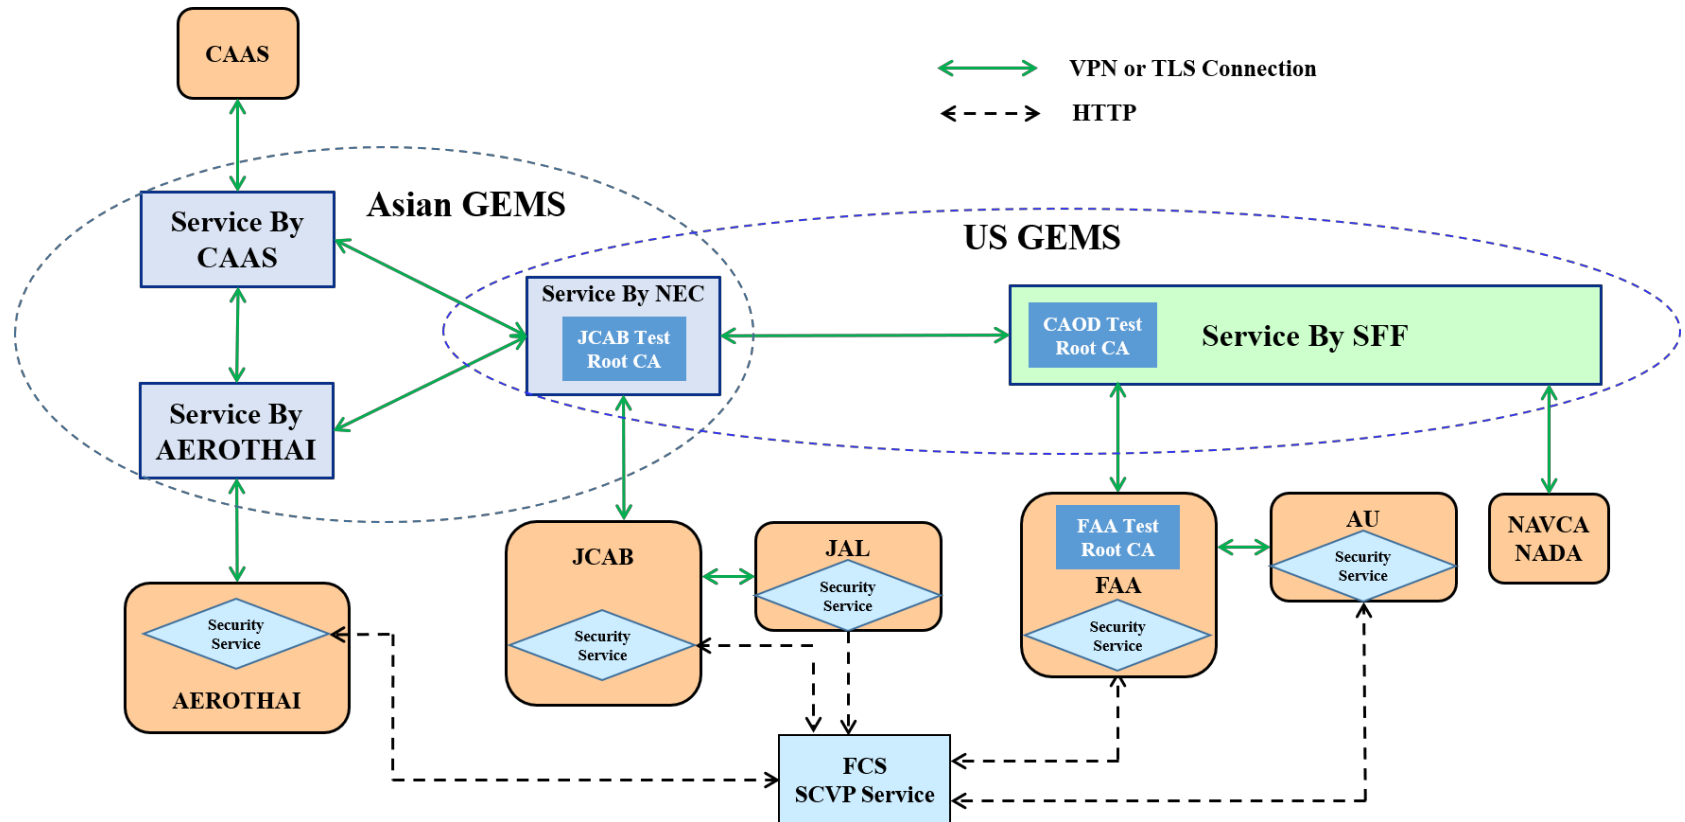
CAAS

VPN or TLS Connection

HTTP

Asian GEMS

US GEMS

Service By CAAS

Service By NEC

JCAB Test Root CA

CAOD Test Root CA

Service By SFF

Service By AEROTHAI

JCAB

Security Service

JAL

Security Service

FAA Test Root CA

FAA

Security Service

AU

Security Service

NAVCA NADA

Security Service

AEROTHAI

FCS SCVP Service